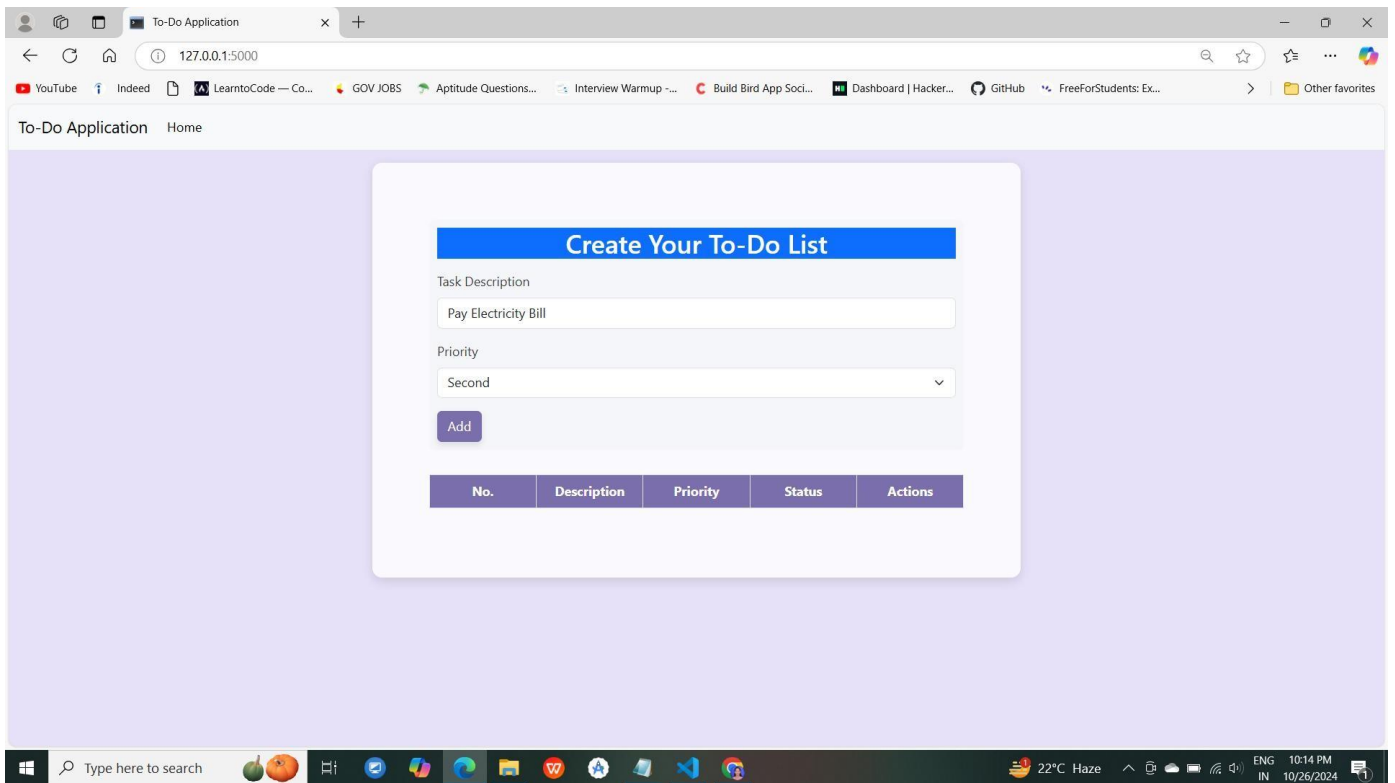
To-Do Application

127.0.0.1:5000

YouTube Indeed LearntoCode — Co... GOV JOBS Aptitude Questions... Interview Warmup -... Build Bird App Soci... Dashboard | Hacker... GitHub FreeForStudents: Ex... Other favorites

To-Do Application Home

Create Your To-Do List

Task Description

Pay Electricity Bill

Priority

Second

Add

| No. | Description | Priority | Status | Actions |
|---|---|---|---|---|

Type here to search

22°C Haze ENG IN 10:14 PM 10/26/2024